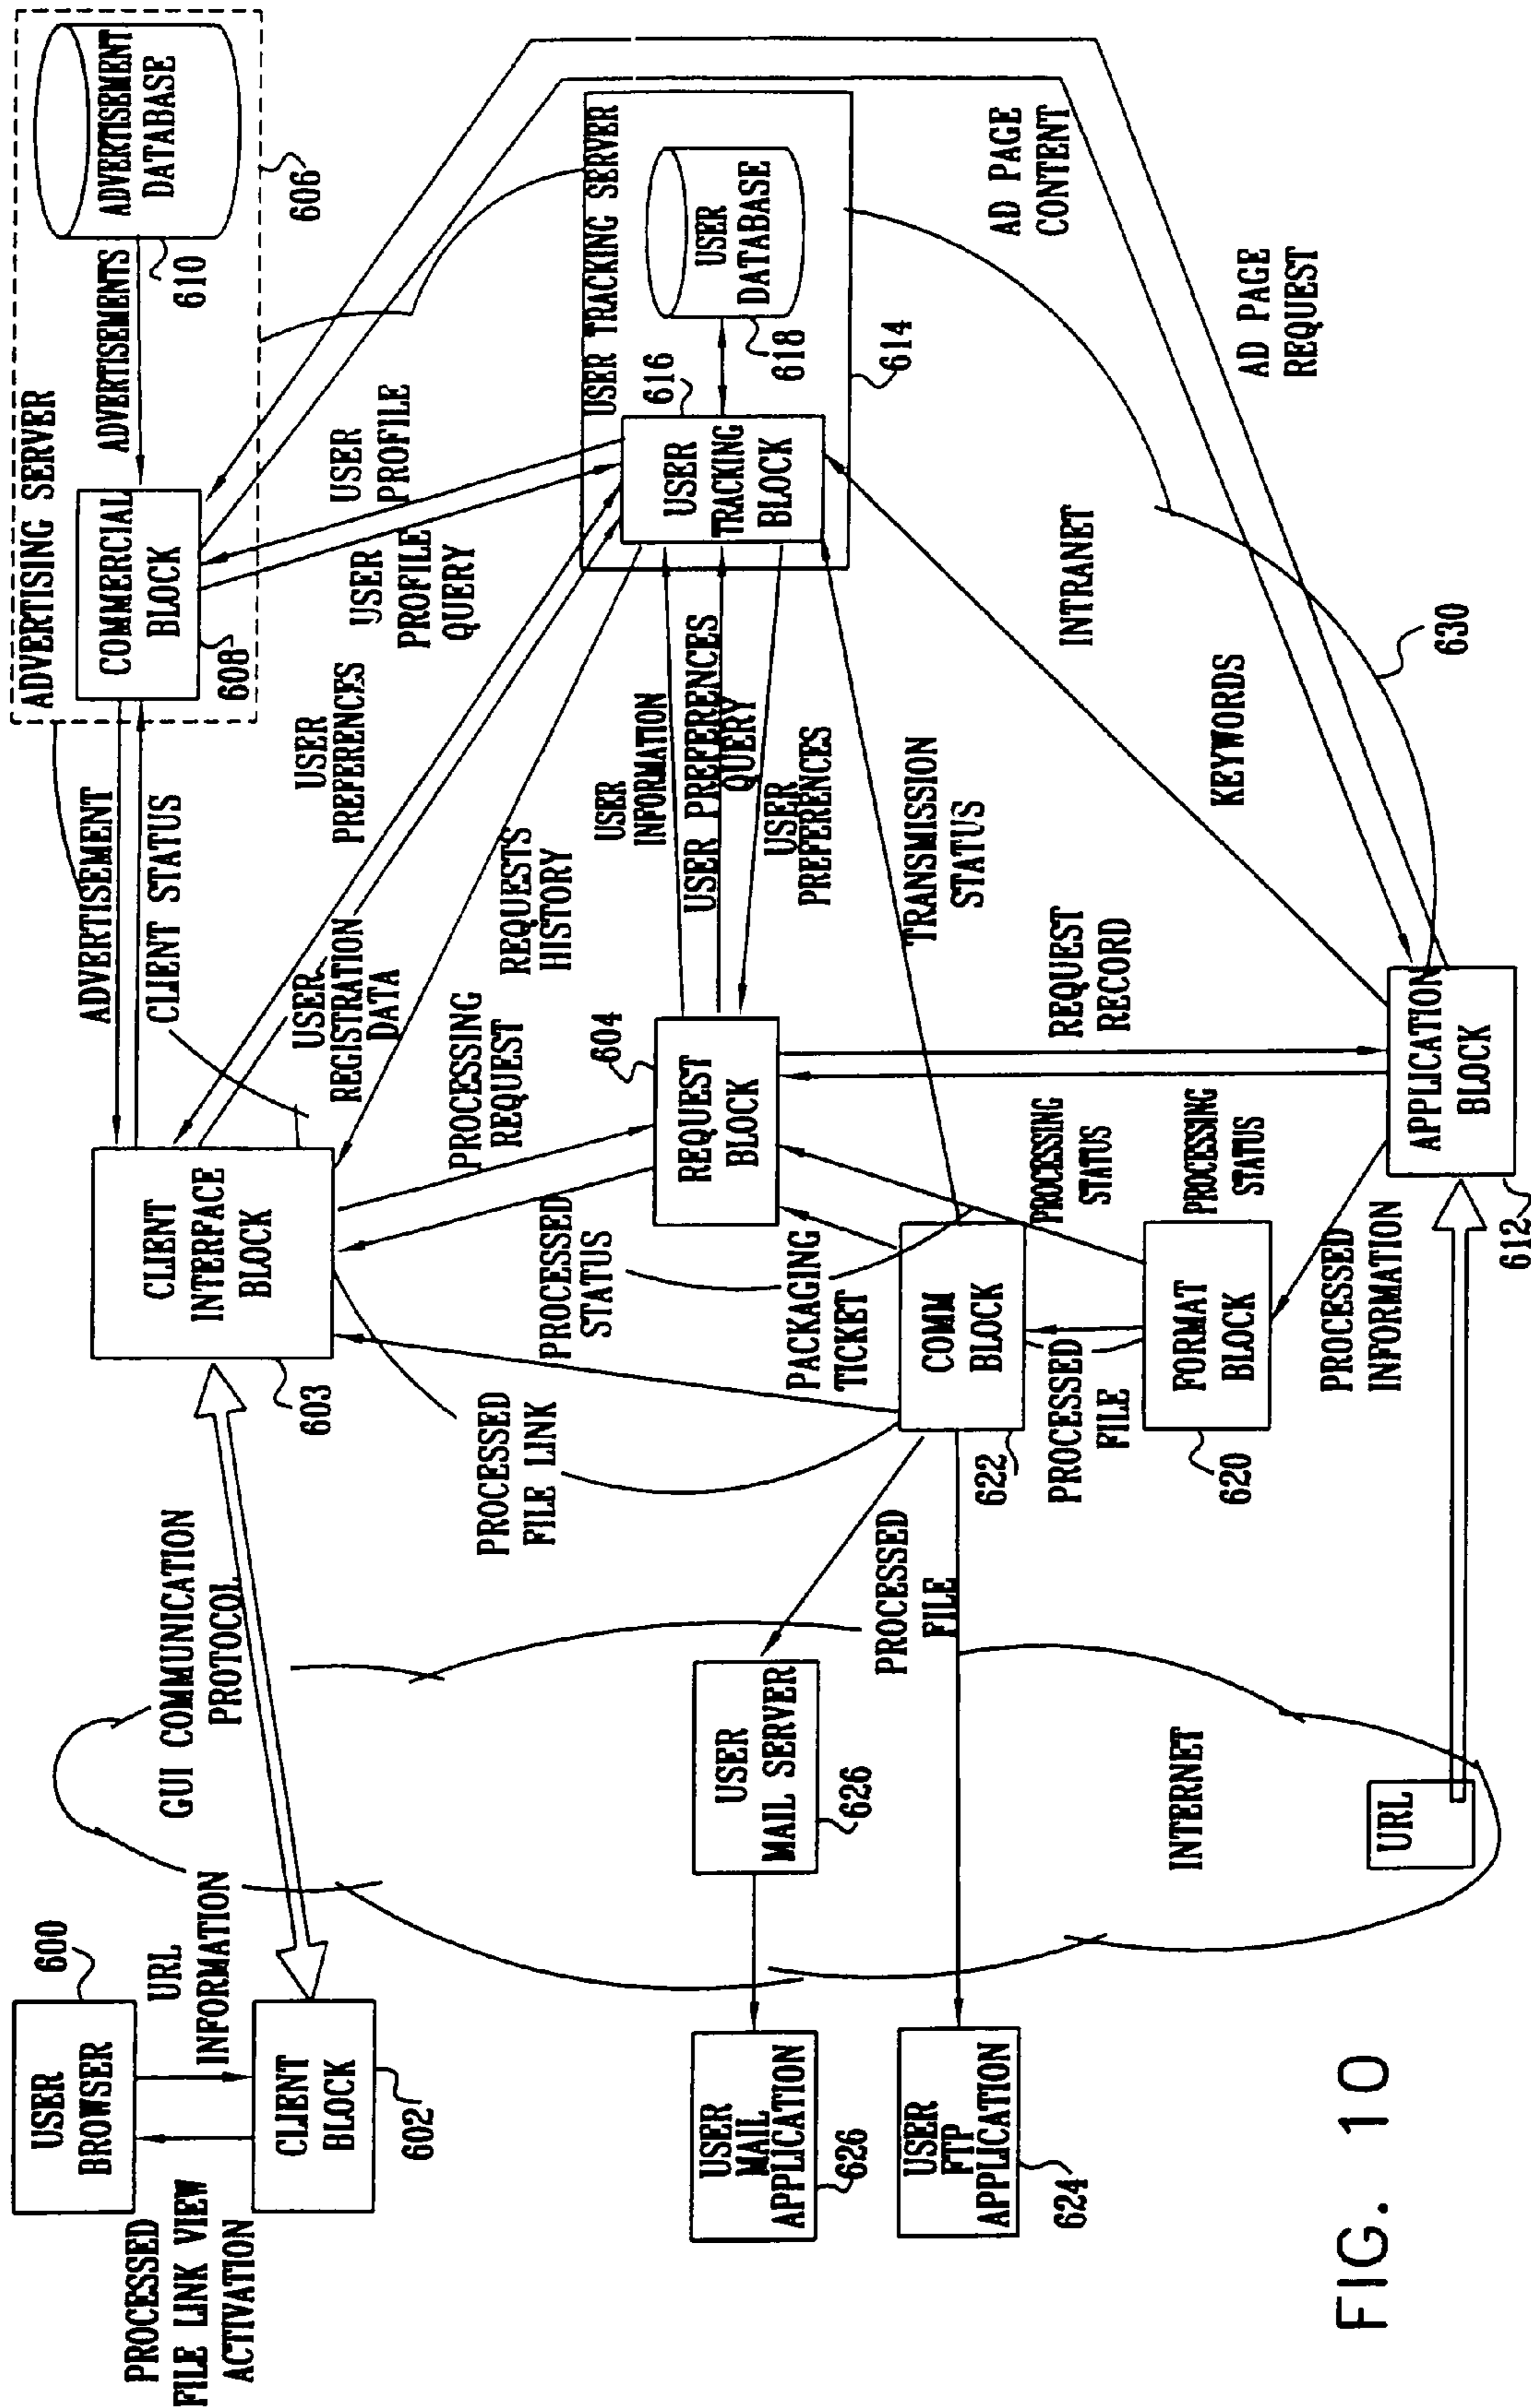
ADVERTISING SERVER
ADVERTISEMENT DATABASE
606
610
ADVERTISEMENTS
COMMERCIAL BLOCK
608
USER TRACKING SERVER
USER DATABASE
618
616
USER TRACKING BLOCK
614
AD PAGE CONTENT
AD PAGE REQUEST
USER PROFILE
USER PROFILE QUERY
USER PREFERENCES
INTRANET
630
KEYWORDS
ADVERTISEMENT
CLIENT STATUS
USER REGISTRATION DATA
REQUESTS HISTORY
USER INFORMATION
USER PREFERENCES QUERY
USER PREFERENCES
TRANSMISSION STATUS
REQUEST RECORD
PROCESSING REQUEST
604
REQUEST BLOCK
APPLICATION BLOCK
612
CLIENT INTERFACE BLOCK
603
PROCESSED STATUS
PACKAGING TICKET
PROCESSING STATUS
PROCESSING STATUS
COMM BLOCK
622
FORMAT BLOCK
620
PROCESSED INFORMATION
PROCESSED FILE
PROCESSED FILE LINK
GUI COMMUNICATION PROTOCOL
PROCESSED FILE
USER MAIL SERVER
626
INTERNET
URL
600
USER BROWSER
URL INFORMATION
CLIENT BLOCK
602
PROCESSED FILE LINK VIEW ACTIVATION
USER MAIL APPLICATION
626
USER FTP APPLICATION
624
FIG. 10